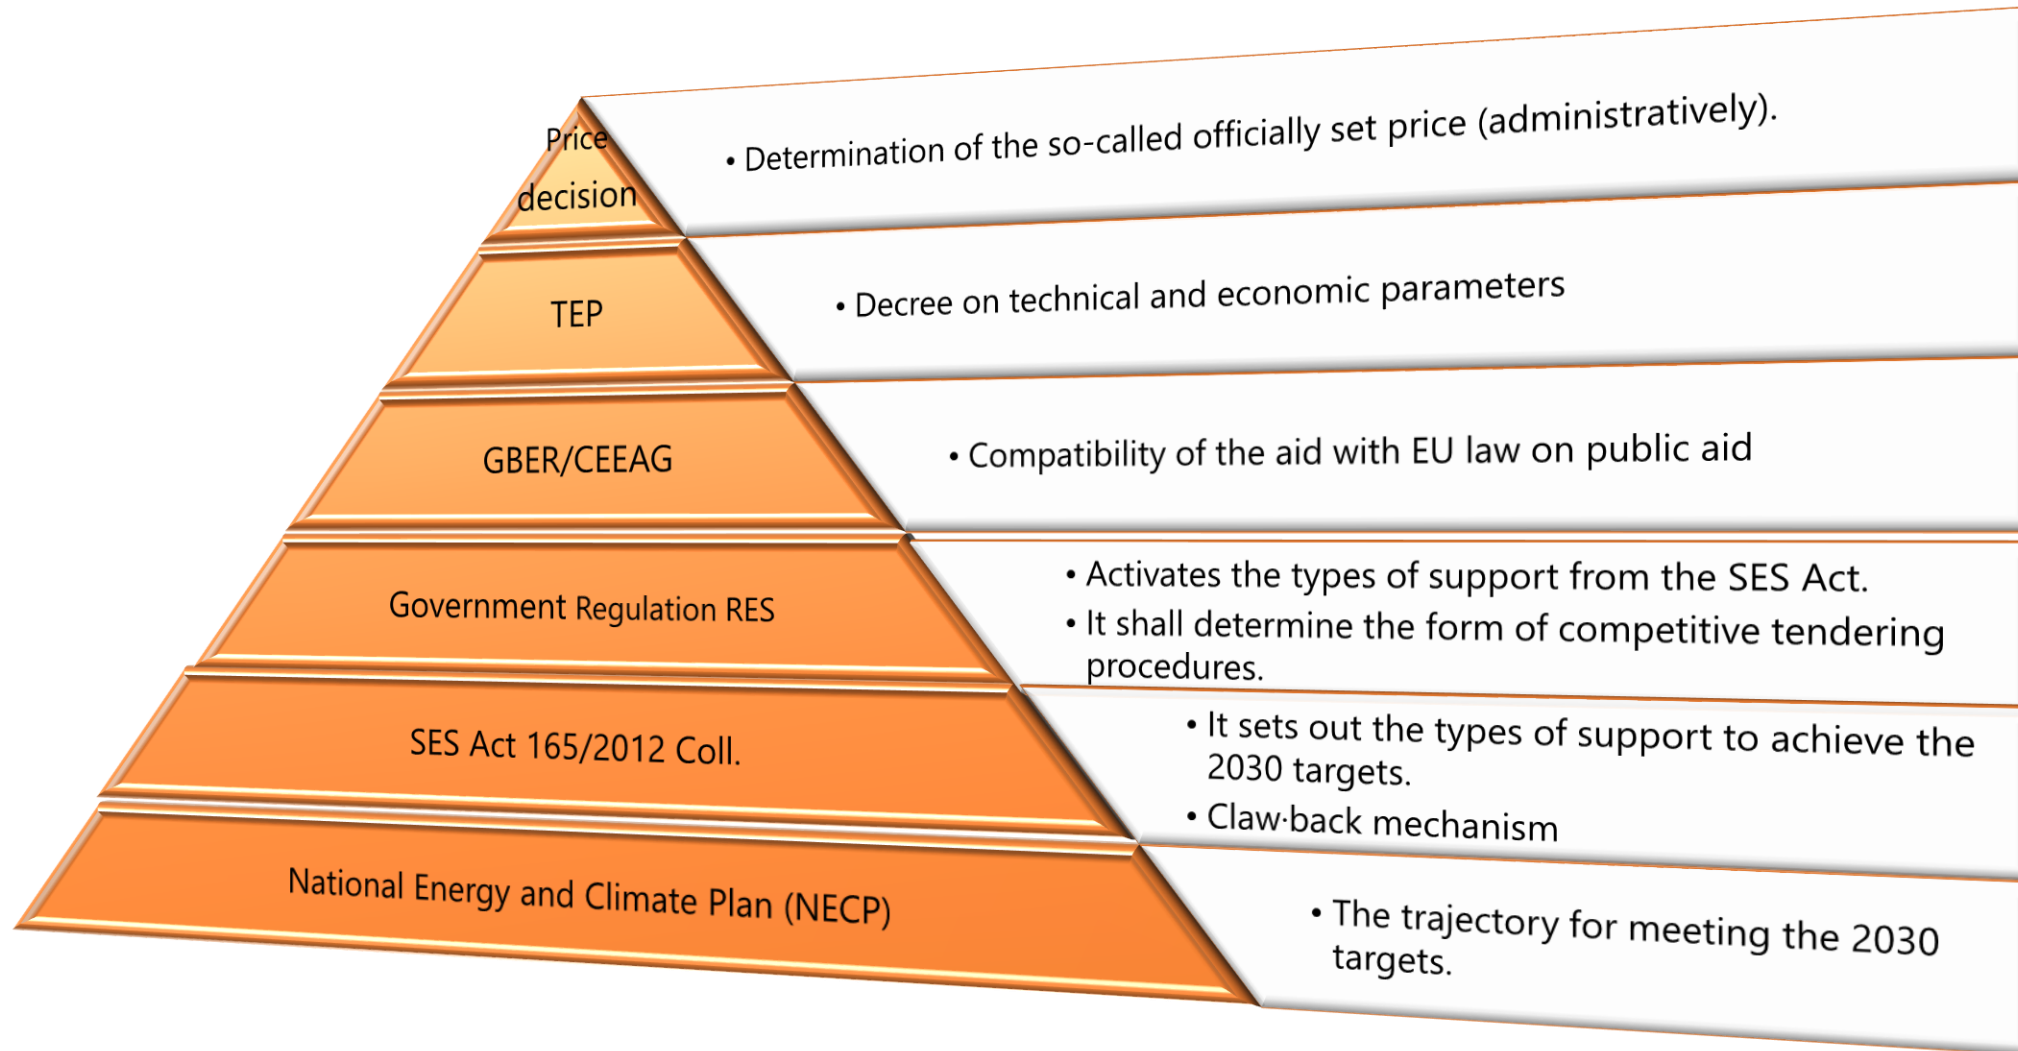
Price decision

• Determination of the so-called officially set price (administratively).

TEP

• Decree on technical and economic parameters

GBER/CEEAG

• Compatibility of the aid with EU law on public aid

Government Regulation RES

• Activates the types of support from the SES Act.
• It shall determine the form of competitive tendering procedures.

SES Act 165/2012 Coll.

• It sets out the types of support to achieve the 2030 targets.
• Claw-back mechanism

National Energy and Climate Plan (NECP)

• The trajectory for meeting the 2030 targets.